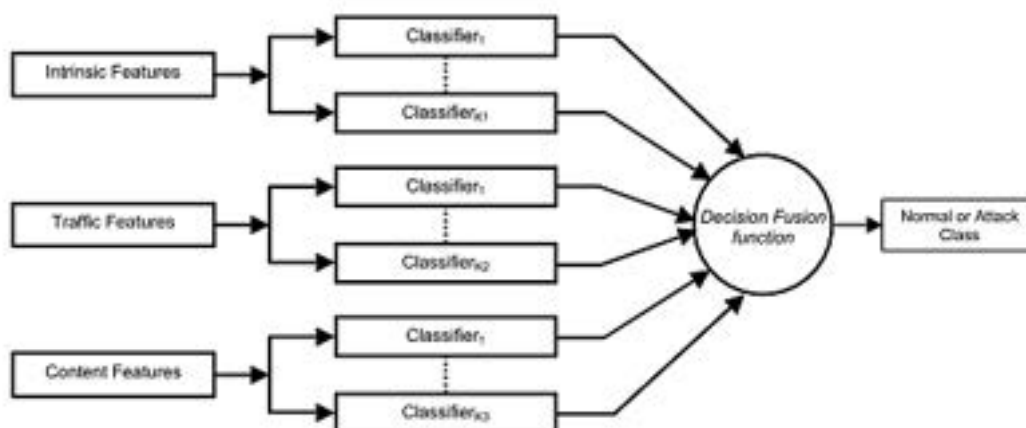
Intrinsic Features

Classifier$_1$

Classifier$_{K1}$

Traffic Features

Classifier$_1$

Classifier$_{K2}$

Content Features

Classifier$_1$

Classifier$_{K3}$

Decision Fusion function

Normal or Attack Class